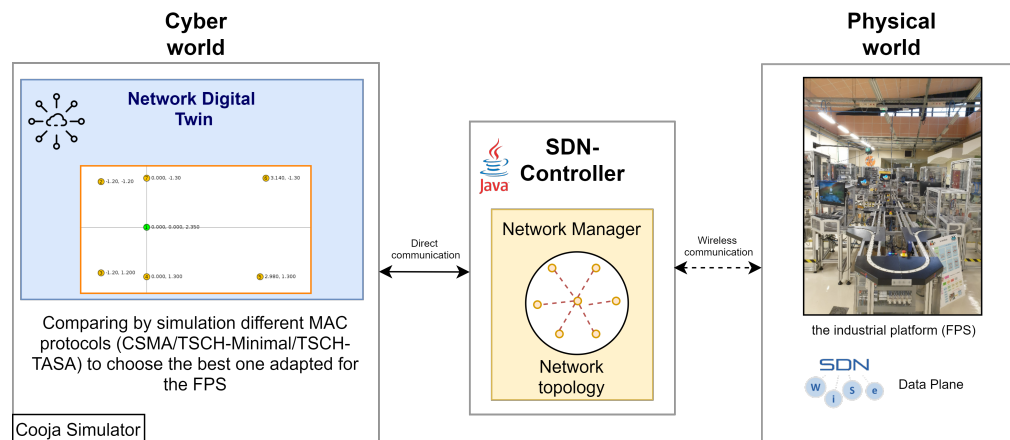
Cyber world

Network Digital Twin

2 -1.20, -1.20
7 0.000, -1.30
6 3.140, -1.30
1 0.000, 0.000, 2.350
3 -1.20, 1.200
4 0.000, 1.300
5 2.980, 1.300

Comparing by simulation different MAC protocols (CSMA/TSCH-Minimal/TSCH-TASA) to choose the best one adapted for the FPS

Cooja Simulator

Direct communication

Java

SDN-Controller

Network Manager

Network topology

Wireless communication

Physical world

the industrial platform (FPS)

SDN
w i s e

Data Plane